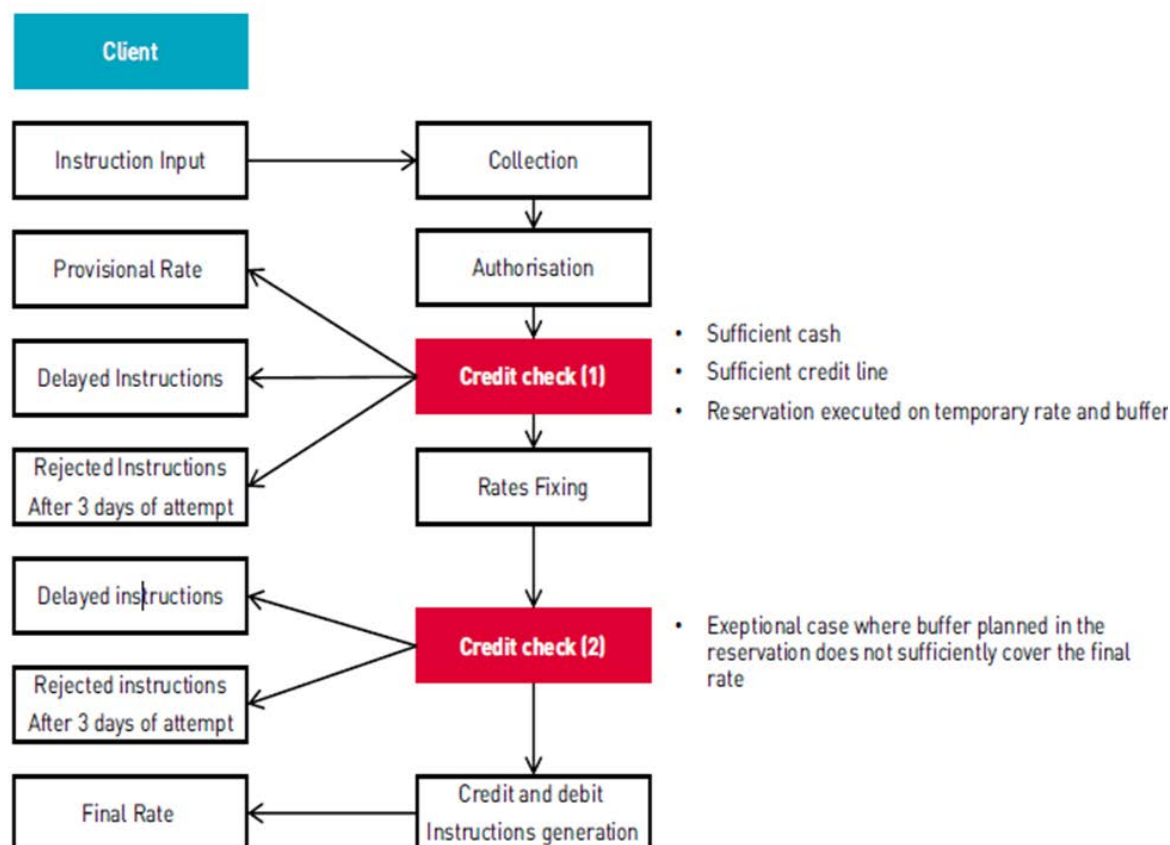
Client

Instruction Input

Collection

Provisional Rate

Authorisation

Delayed Instructions

Credit check (1)

- Sufficient cash
- Sufficient credit line
- Reservation executed on temporary rate and buffer

Rejected Instructions After 3 days of attempt

Rates Fixing

Delayed instructions

Credit check (2)

- Exeptional case where buffer planned in the reservation does not sufficiently cover the final rate

Rejected instructions After 3 days of attempt

Final Rate

Credit and debit Instructions generation